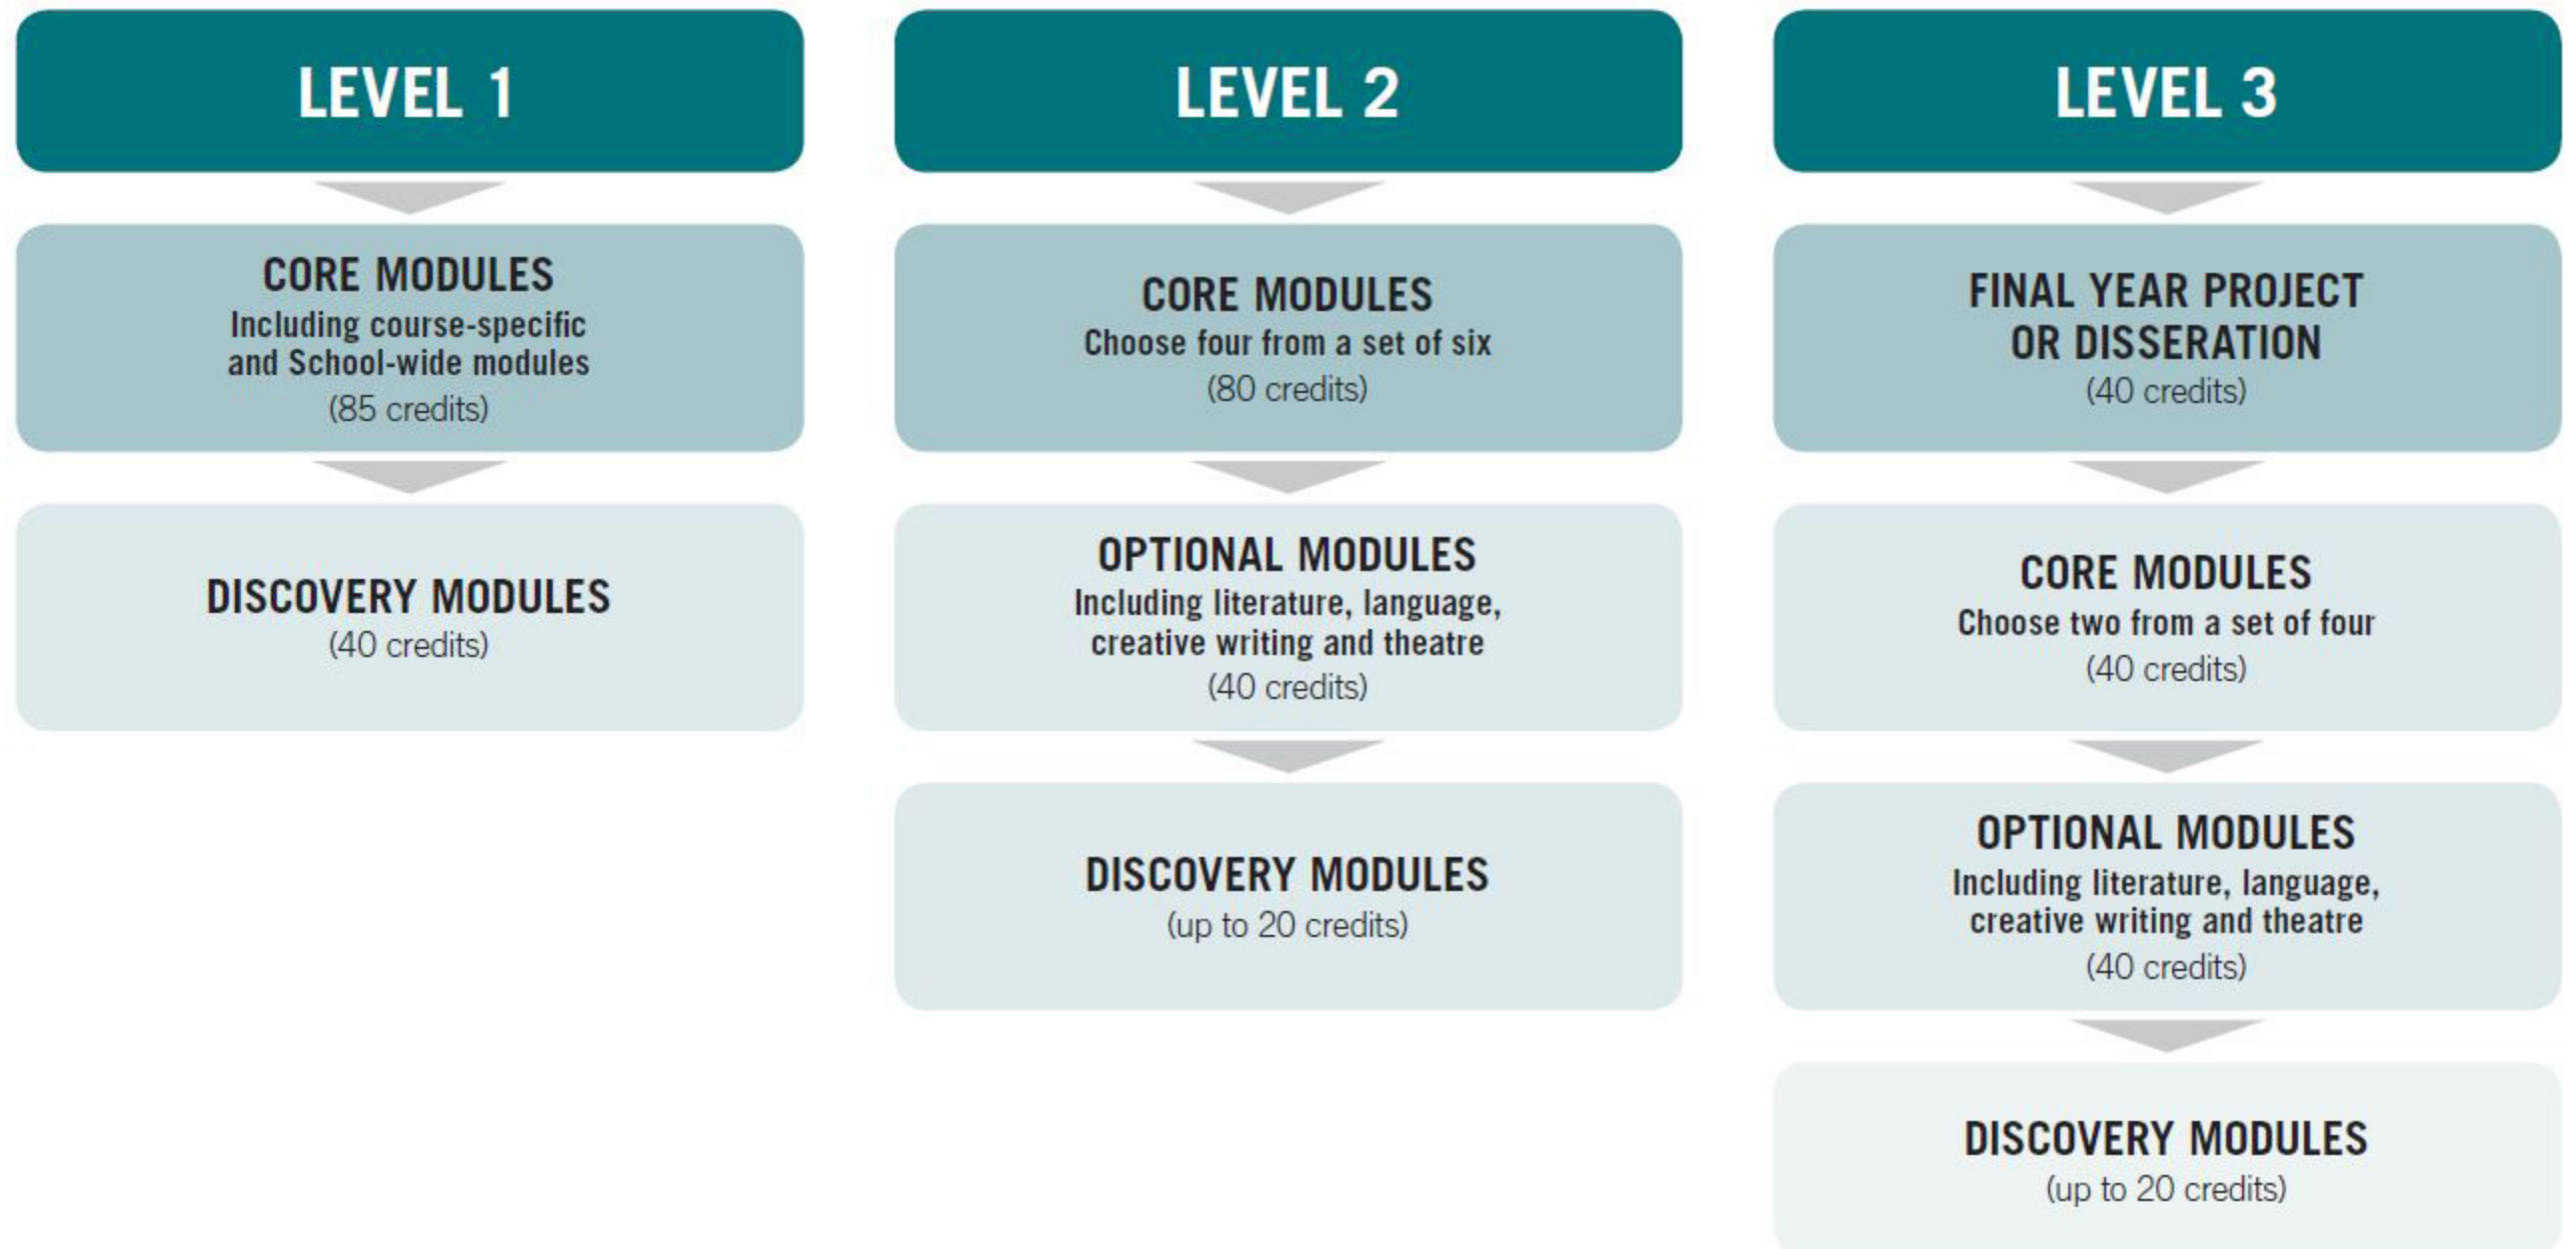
LEVEL 1

CORE MODULES
Including course-specific and School-wide modules
(85 credits)

DISCOVERY MODULES
(40 credits)

LEVEL 2

CORE MODULES
Choose four from a set of six
(80 credits)

OPTIONAL MODULES
Including literature, language, creative writing and theatre
(40 credits)

DISCOVERY MODULES
(up to 20 credits)

LEVEL 3

FINAL YEAR PROJECT OR DISSERATION
(40 credits)

CORE MODULES
Choose two from a set of four
(40 credits)

OPTIONAL MODULES
Including literature, language, creative writing and theatre
(40 credits)

DISCOVERY MODULES
(up to 20 credits)